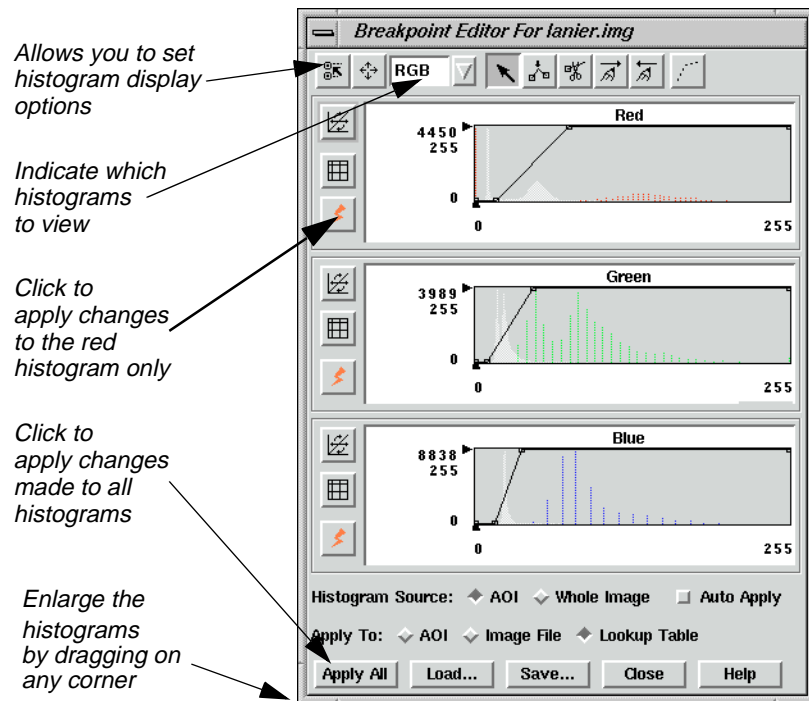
Allows you to set histogram display options

Indicate which histograms to view

Click to apply changes to the red histogram only

Click to apply changes made to all histograms

Enlarge the histograms by dragging on any corner

Breakpoint Editor For lanier.img

RGB

Red
4450
255
0
0
255

Green
3989
255
0
0
255

Blue
8838
255
0
0
255

Histogram Source: AOI Whole Image Auto Apply

Apply To: AOI Image File Lookup Table

Apply All Load... Save... Close Help